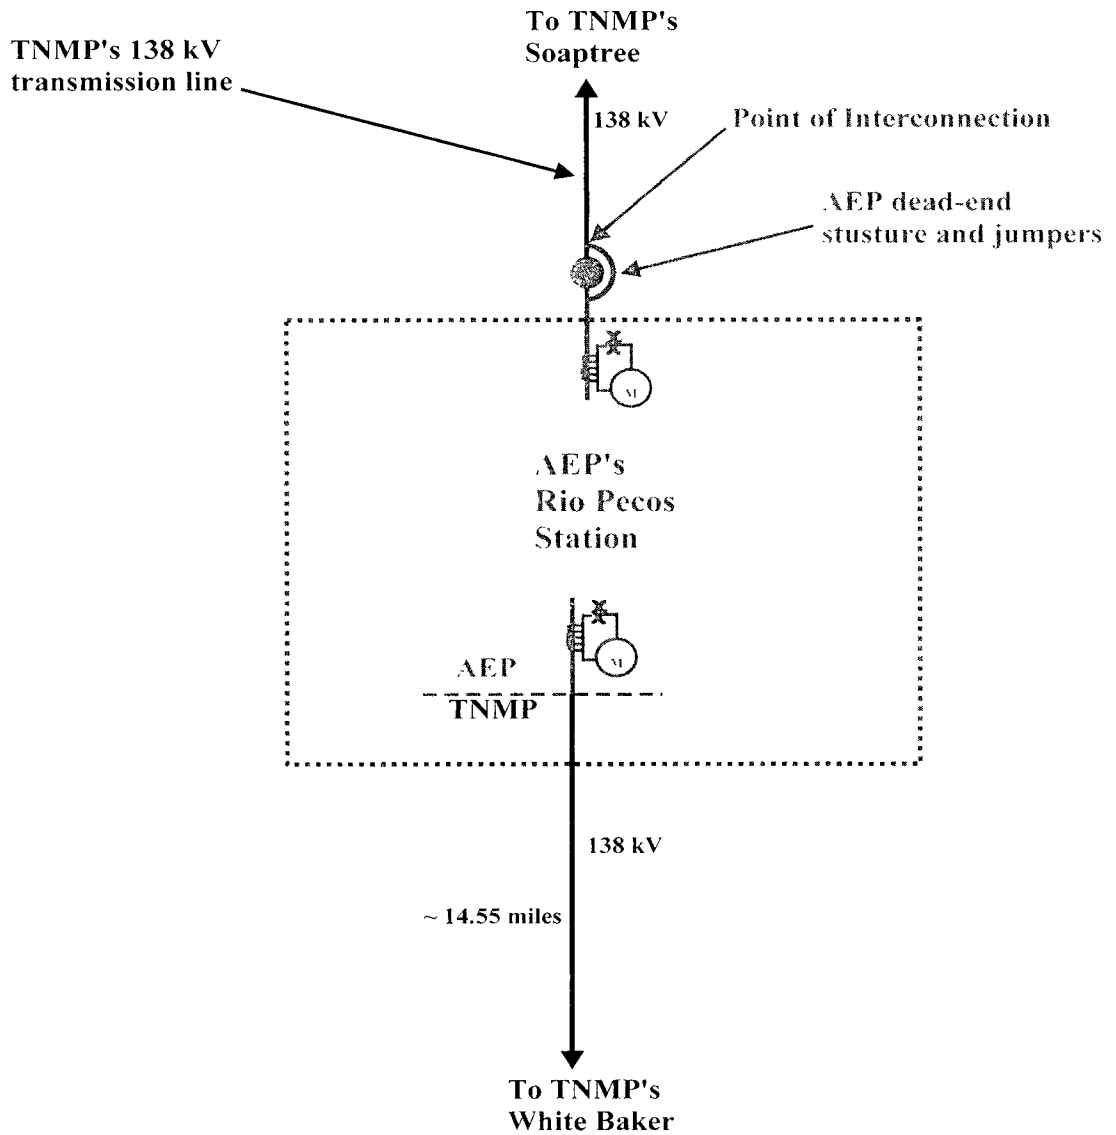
To TNMP's Soaptree

TNMP's 138 kV transmission line

138 kV

Point of Interconnection

AEP dead-end stusture and jumpers

M

AEP's Rio Pecos Station

M

AEP

TNMP

138 kV

~ 14.55 miles

To TNMP's White Baker